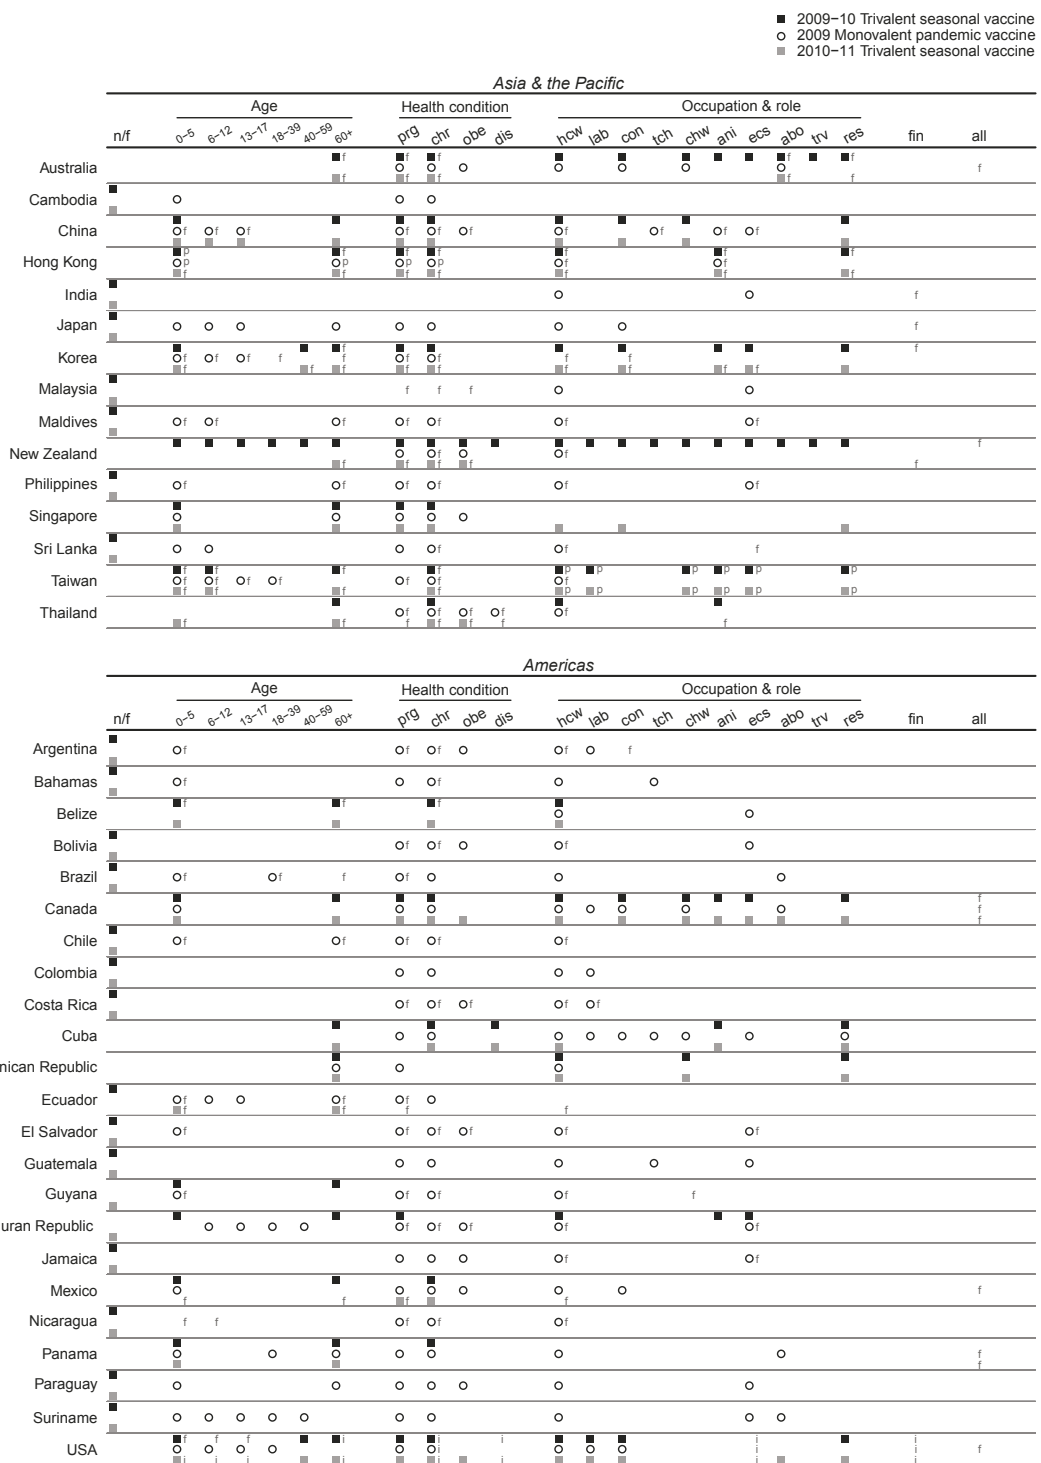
■ 2009–10 Trivalent seasonal vaccine
○ 2009 Monovalent pandemic vaccine
■ 2010–11 Trivalent seasonal vaccine

Asia & the Pacific

Age | Health condition | Occupation & role

n/f | 0–5 | 6–12 | 13–17 | 18–39 | 40–59 | 60+ | prg | chr | obe | dis | hcw | lab | con | tch | chw | ani | ecs | abo | trv | res | fin | all

Australia
Cambodia
China
Hong Kong
India
Japan
Korea
Malaysia
Maldives
New Zealand
Philippines
Singapore
Sri Lanka
Taiwan
Thailand

Americas

Age | Health condition | Occupation & role

n/f | 0–5 | 6–12 | 13–17 | 18–39 | 40–59 | 60+ | prg | chr | obe | dis | hcw | lab | con | tch | chw | ani | ecs | abo | trv | res | fin | all

Argentina
Bahamas
Belize
Bolivia
Brazil
Canada
Chile
Colombia
Costa Rica
Cuba
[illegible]nican Republic
Ecuador
El Salvador
Guatemala
Guyana
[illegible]uran Republic
Jamaica
Mexico
Nicaragua
Panama
Paraguay
Suriname
USA